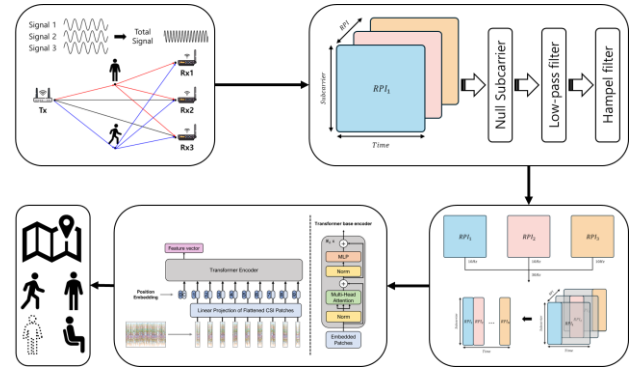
Signal 1
Signal 2
Signal 3
Total Signal
Rx1
Tx
Rx2
Rx3

$RPI$
$RPI_1$
Subcarrier
Time
Null Subcarrier
Low-pass filter
Hampel filter

$RPI_1$
$RPI_2$
$RPI_3$
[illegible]
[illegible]
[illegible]
Subcarrier
$RPI_1$
$RPI_2$
$RPI_3$
Time
Subcarrier
Time

Feature vector
Transformer Encoder
Position Embedding
Linear Projection of Flattened CSI Patches
Transformer base encoder
$N_x$ ×
MLP
Norm
Multi-Head Attention
Norm
Embedded Patches